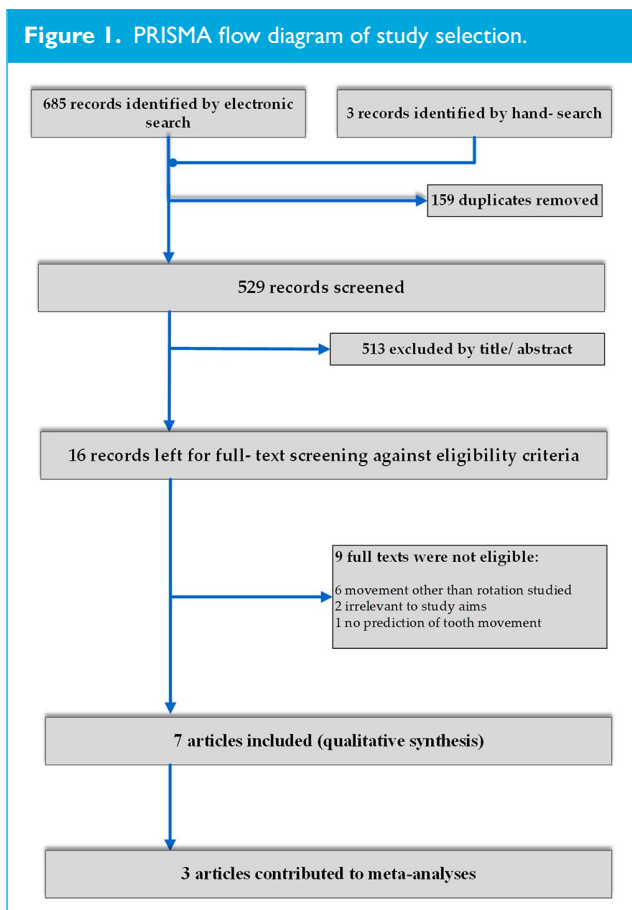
**Figure 1.** PRISMA flow diagram of study selection.

685 records identified by electronic search

3 records identified by hand- search

159 duplicates removed

529 records screened

513 excluded by title/ abstract

16 records left for full- text screening against eligibility criteria

9 full texts were not eligible:

6 movement other than rotation studied
2 irrelevant to study aims
1 no prediction of tooth movement

7 articles included (qualitative synthesis)

3 articles contributed to meta-analyses